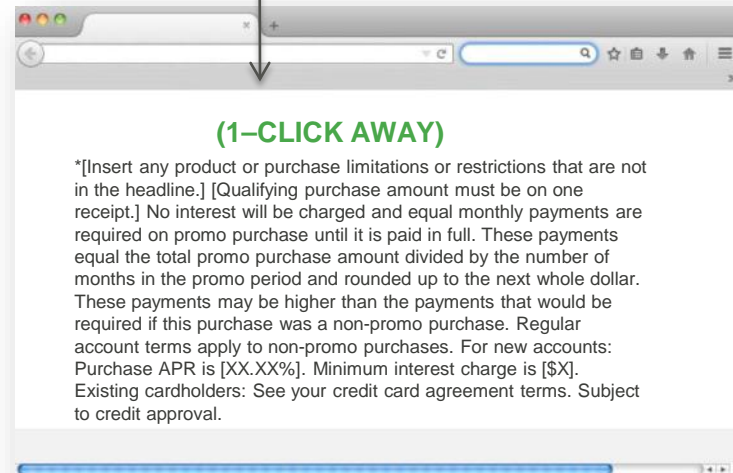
(1–CLICK AWAY)

*[Insert any product or purchase limitations or restrictions that are not in the headline.] [Qualifying purchase amount must be on one receipt.] No interest will be charged and equal monthly payments are required on promo purchase until it is paid in full. These payments equal the total promo purchase amount divided by the number of months in the promo period and rounded up to the next whole dollar. These payments may be higher than the payments that would be required if this purchase was a non-promo purchase. Regular account terms apply to non-promo purchases. For new accounts: Purchase APR is [XX.XX%]. Minimum interest charge is [$X]. Existing cardholders: See your credit card agreement terms. Subject to credit approval.